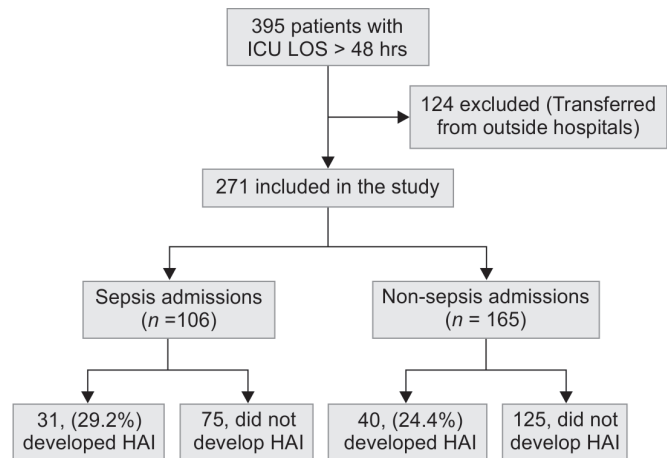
395 patients with ICU LOS > 48 hrs

124 excluded (Transferred from outside hospitals)

271 included in the study

Sepsis admissions ($n$ =106)

Non-sepsis admissions ($n$ = 165)

31, (29.2%) developed HAI

75, did not develop HAI

40, (24.4%) developed HAI

125, did not develop HAI